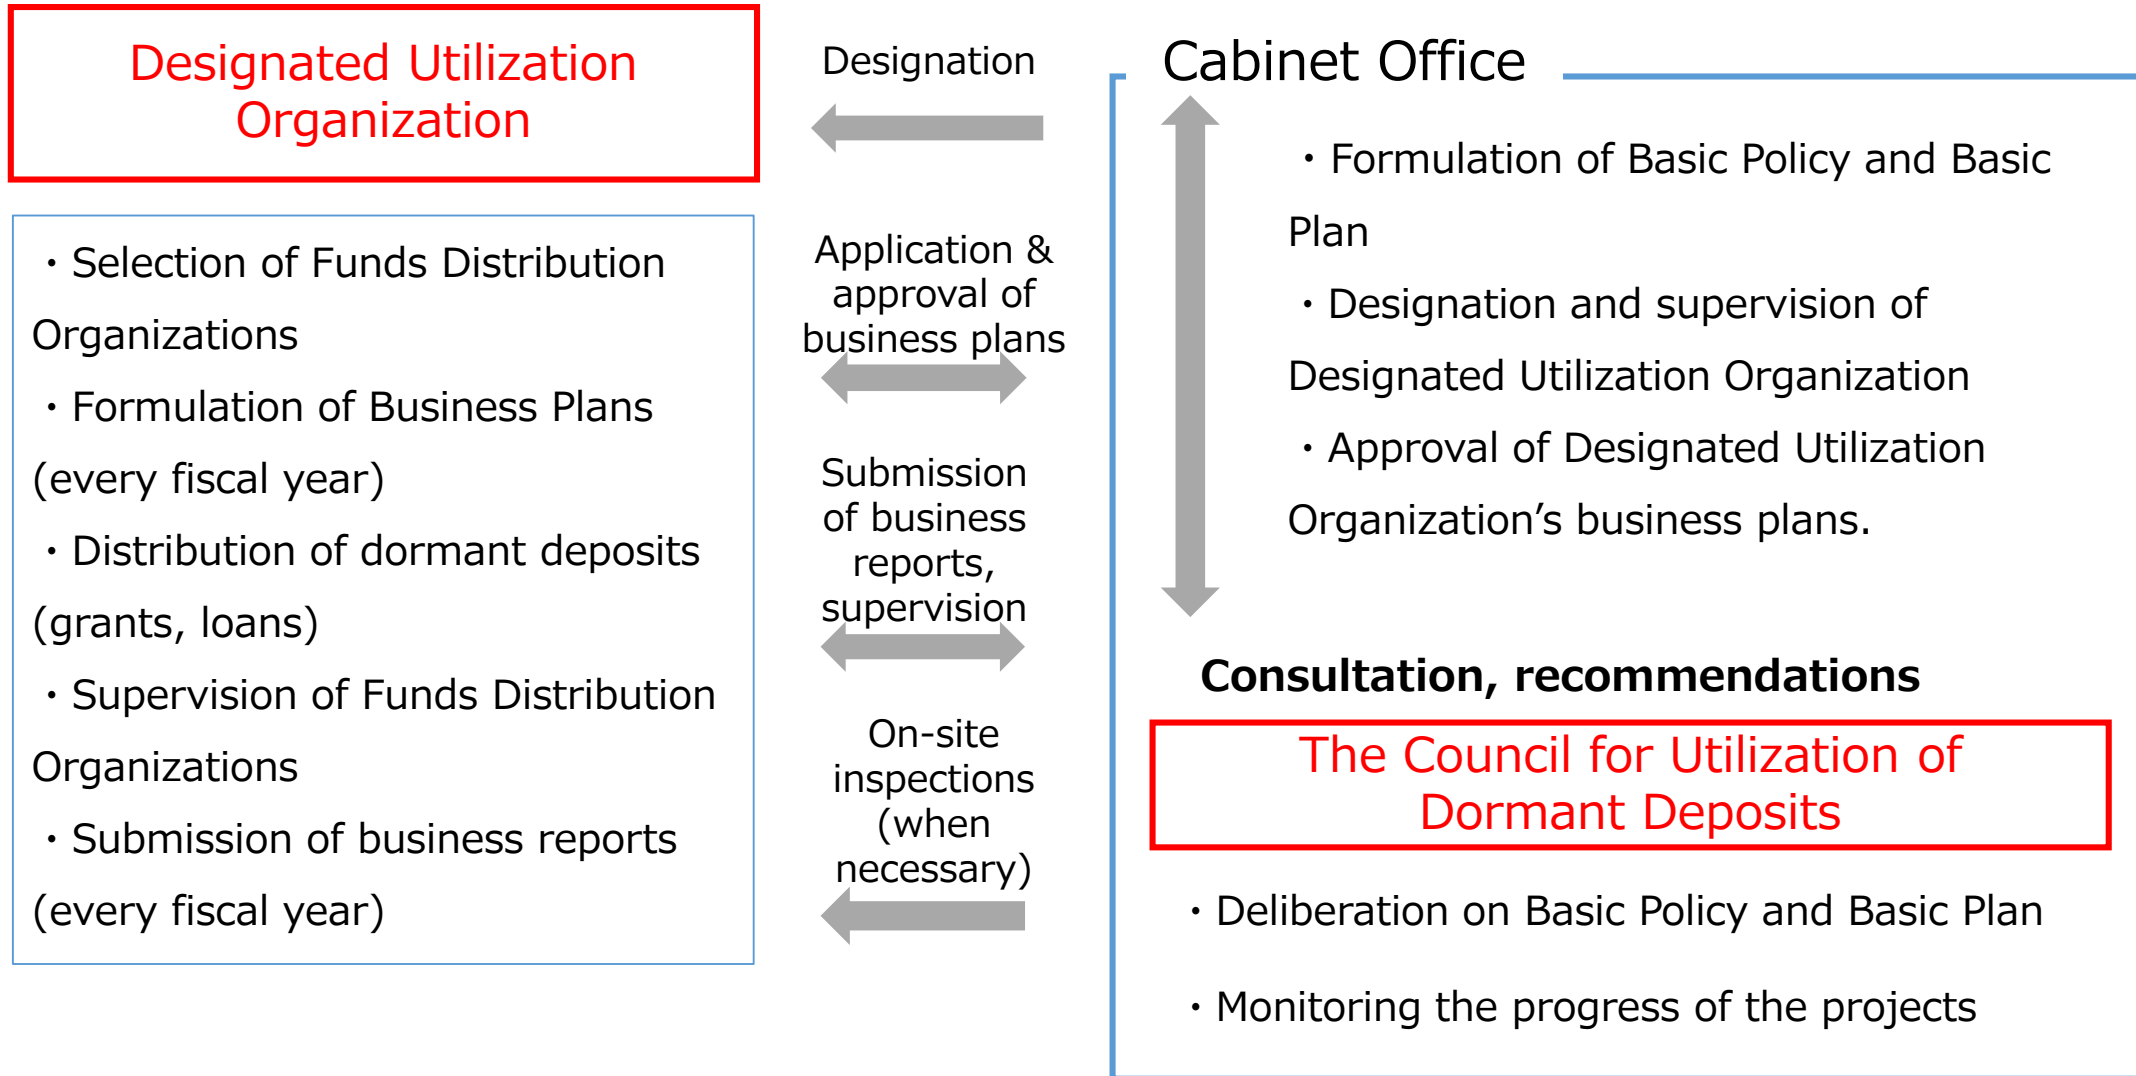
Designated Utilization Organization

・Selection of Funds Distribution Organizations
・Formulation of Business Plans (every fiscal year)
・Distribution of dormant deposits (grants, loans)
・Supervision of Funds Distribution Organizations
・Submission of business reports (every fiscal year)

Designation

Application & approval of business plans

Submission of business reports, supervision

On-site inspections (when necessary)

Cabinet Office

・Formulation of Basic Policy and Basic Plan
・Designation and supervision of Designated Utilization Organization
・Approval of Designated Utilization Organization's business plans.

Consultation, recommendations

The Council for Utilization of Dormant Deposits

・Deliberation on Basic Policy and Basic Plan

・Monitoring the progress of the projects